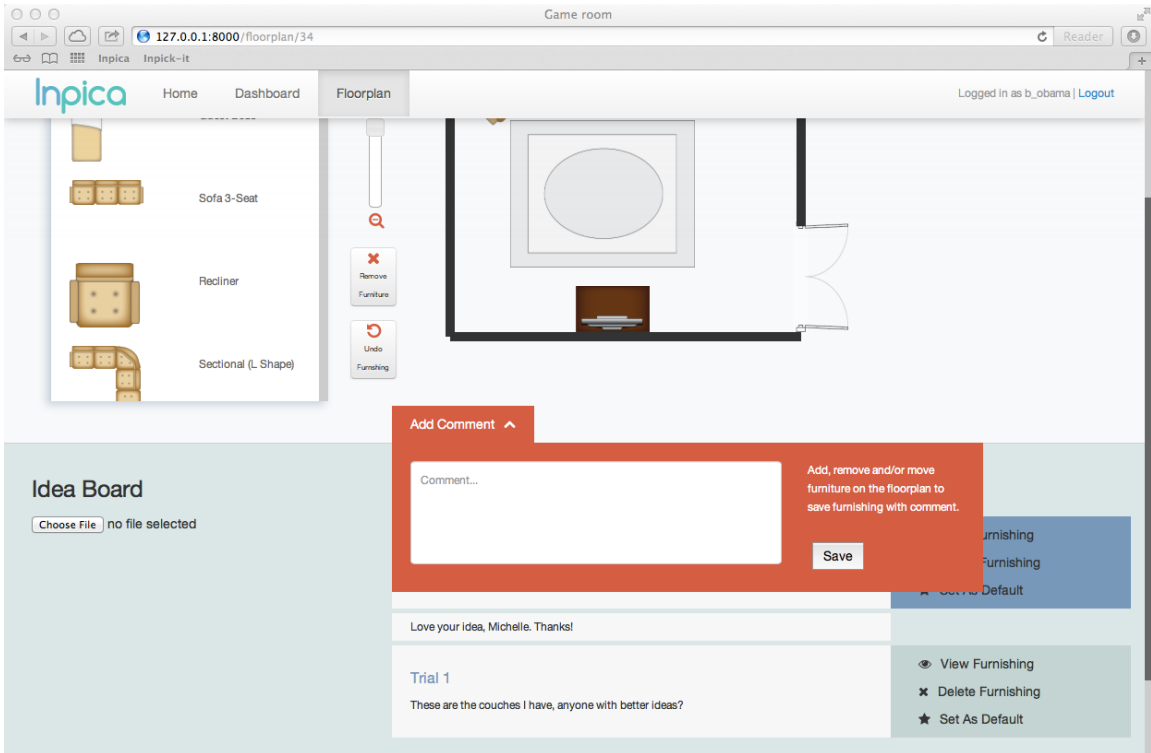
Game room

127.0.0.1:8000/floorplan/34

Reader

Inpica Inpick-it

Inpica

Home Dashboard Floorplan

Logged in as b_obama | Logout

Sofa 3-Seat

Recliner

Sectional (L Shape)

Remove Furniture

Undo Furnishing

Add Comment

Comment...

Add, remove and/or move furniture on the floorplan to save furnishing with comment.

Save

Idea Board

Choose File no file selected

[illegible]urnishing

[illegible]Furnishing

Set As Default

Love your idea, Michelle. Thanks!

Trial 1

These are the couches I have, anyone with better ideas?

View Furnishing

Delete Furnishing

Set As Default